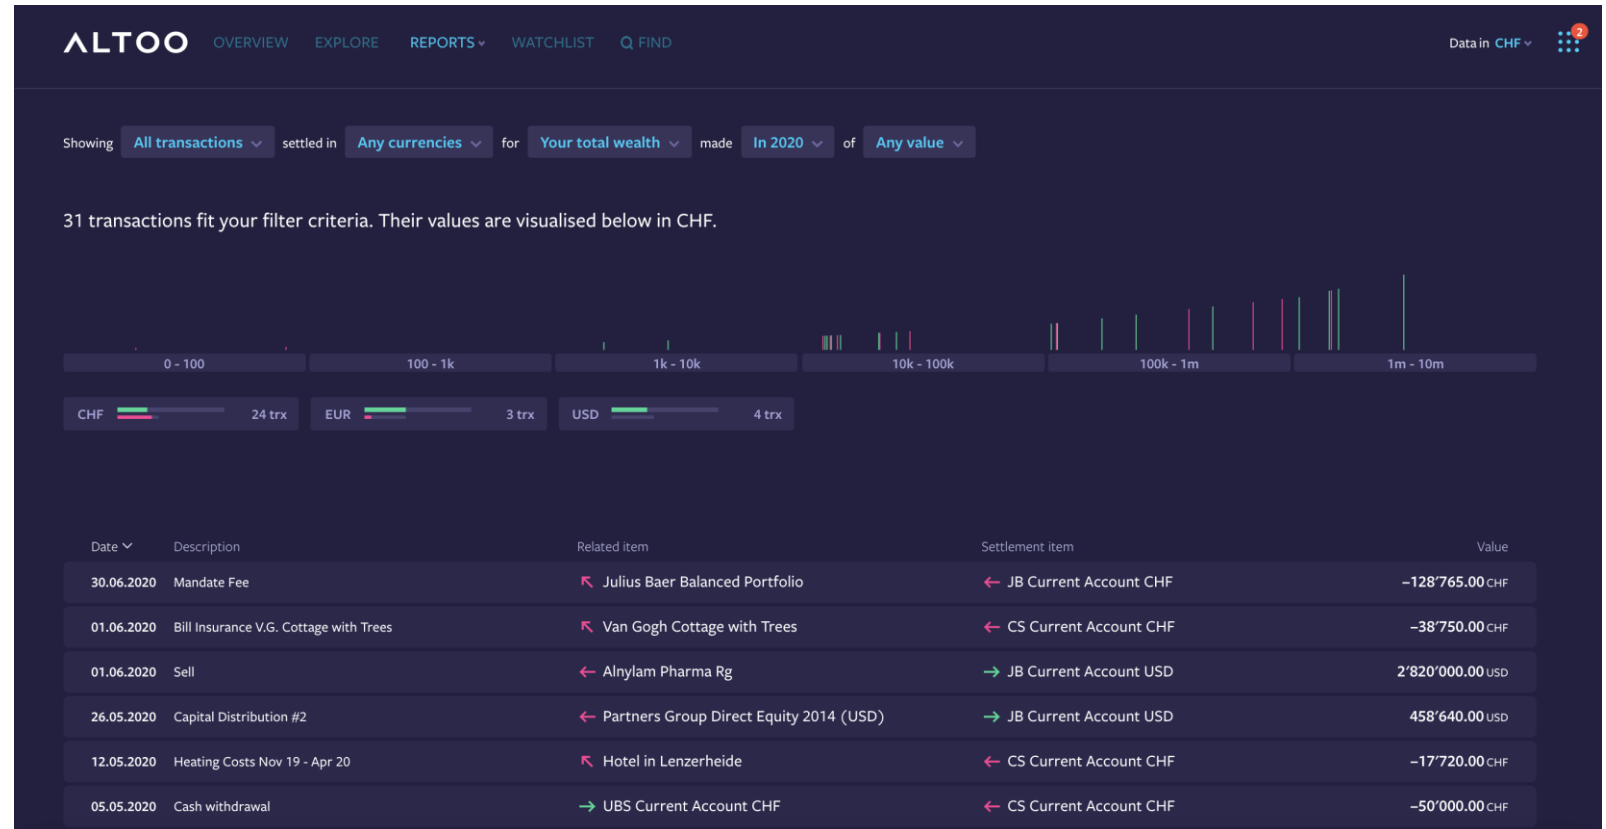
ALTOO OVERVIEW EXPLORE REPORTS WATCHLIST FIND

Data in CHF

2

Showing All transactions settled in Any currencies for Your total wealth made In 2020 of Any value

31 transactions fit your filter criteria. Their values are visualised below in CHF.

0 - 100 100 - 1k 1k - 10k 10k - 100k 100k - 1m 1m - 10m

CHF 24 trx EUR 3 trx USD 4 trx

| Date | Description | Related item | Settlement item | Value |
|---|---|---|---|---|
| 30.06.2020 | Mandate Fee | Julius Baer Balanced Portfolio | JB Current Account CHF | –128’765.00 CHF |
| 01.06.2020 | Bill Insurance V.G. Cottage with Trees | Van Gogh Cottage with Trees | CS Current Account CHF | –38’750.00 CHF |
| 01.06.2020 | Sell | Alnylam Pharma Rg | JB Current Account USD | 2’820’000.00 USD |
| 26.05.2020 | Capital Distribution #2 | Partners Group Direct Equity 2014 (USD) | JB Current Account USD | 458’640.00 USD |
| 12.05.2020 | Heating Costs Nov 19 - Apr 20 | Hotel in Lenzerheide | CS Current Account CHF | –17’720.00 CHF |
| 05.05.2020 | Cash withdrawal | UBS Current Account CHF | CS Current Account CHF | –50’000.00 CHF |